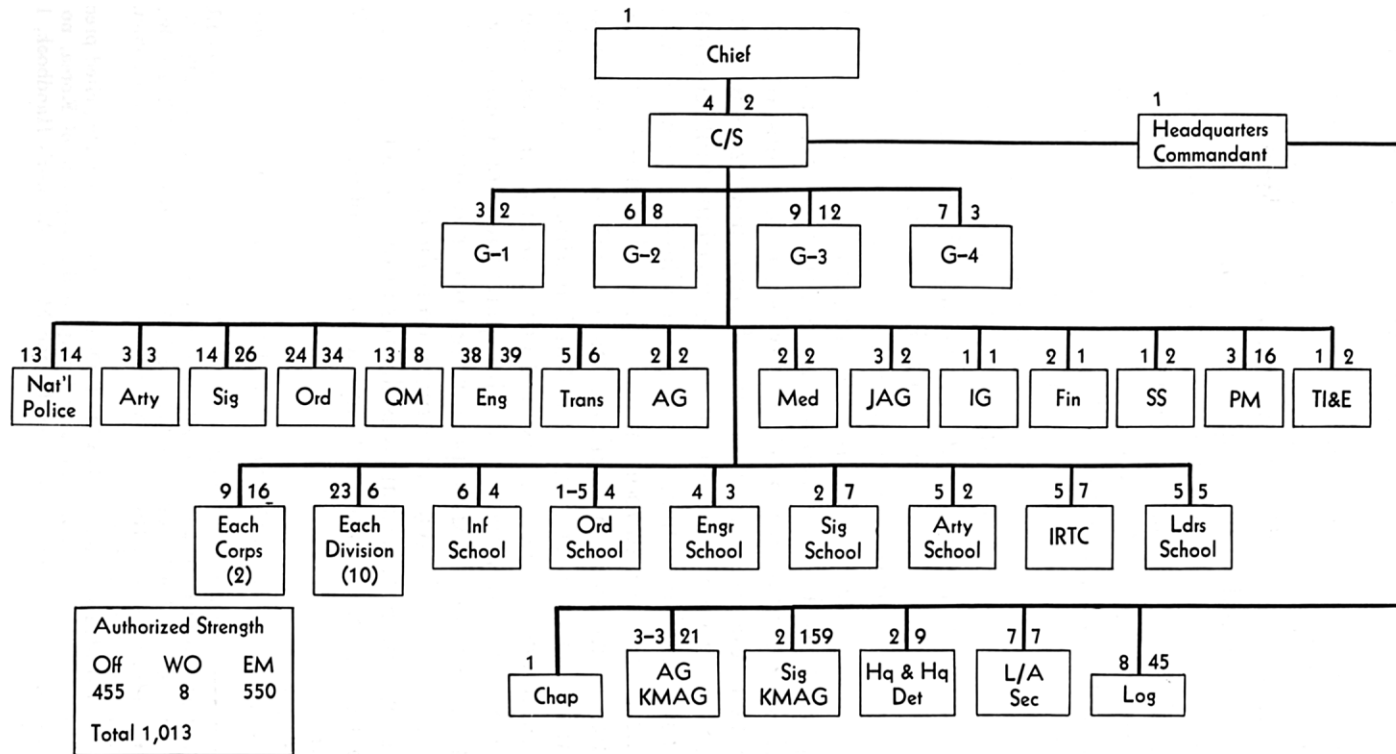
1
Chief
4 2
C/S
1
Headquarters Commandant

3 2
G–1
6 8
G–2
9 12
G–3
7 3
G–4

13 14
Nat'l Police
3 3
Arty
14 26
Sig
24 34
Ord
13 8
QM
38 39
Eng
5 6
Trans
2 2
AG
2 2
Med
3 2
JAG
1 1
IG
2 1
Fin
1 2
SS
3 16
PM
1 2
TI&E

9 16
Each Corps (2)
23 6
Each Division (10)
6 4
Inf School
1–5 4
Ord School
4 3
Engr School
2 7
Sig School
5 2
Arty School
5 7
IRTC
5 5
Ldrs School

| Authorized Strength | | |
|---|---|---|
| Off | WO | EM |
| 455 | 8 | 550 |

Total 1,013

1
Chap
3–3 21
AG KMAG
2 159
Sig KMAG
2 9
Hq & Hq Det
7 7
L/A Sec
8 45
Log